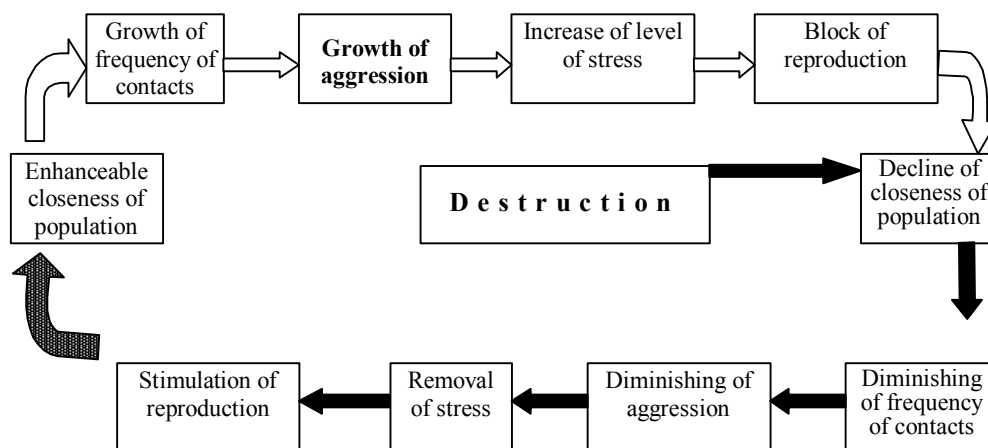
Growth of frequency of contacts

Growth of aggression

Increase of level of stress

Block of reproduction

Enhanceable closeness of population

D e s t r u c t i o n

Decline of closeness of population

Stimulation of reproduction

Removal of stress

Diminishing of aggression

Diminishing of frequency of contacts